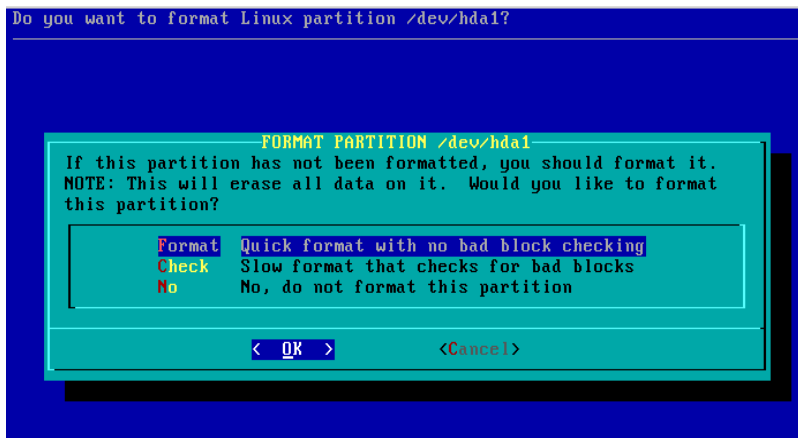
Do you want to format Linux partition /dev/hda1?

FORMAT PARTITION /dev/hda1

If this partition has not been formatted, you should format it. NOTE: This will erase all data on it. Would you like to format this partition?

Format Quick format with no bad block checking
Check Slow format that checks for bad blocks
No No, do not format this partition

< OK > <Cancel>